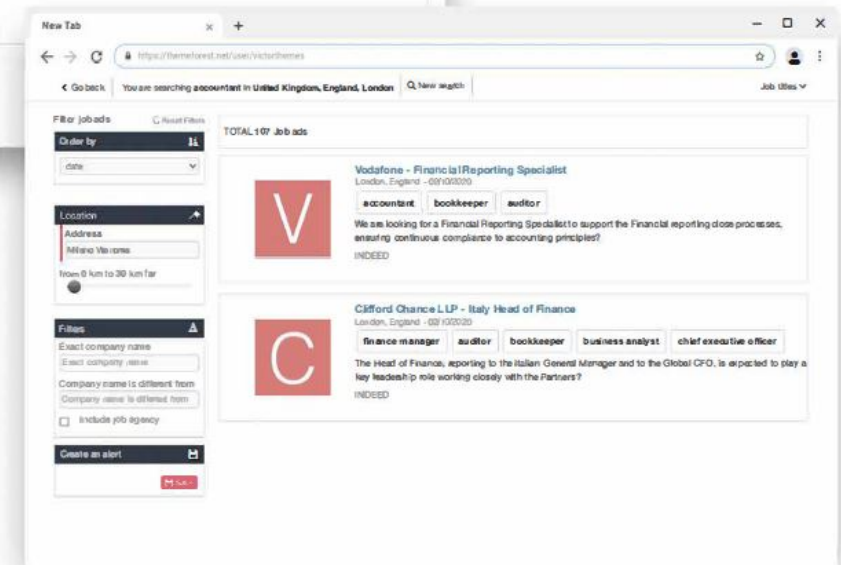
New Tab

https://themeforest.net/user/victorthemes

< Go back | You are searching accountant in United Kingdom, England, London | New search | Job titles

Filter job ads
Reset Filters

Order by
date

Location
Address
Milano Via roma
from 0 km to 30 km far

Filters
Exact company name
Exact company name
Company name is different from
Company name is different from
Include job agency

Create an alert
Save

TOTAL 107 Job ads

V
Vodafone - Financial Reporting Specialist
London, England - 02/10/2020
accountant | bookkeeper | auditor
We are looking for a Financial Reporting Specialist to support the Financial reporting close processes, ensuring continuous compliance to accounting principles?
INDEED

C
Clifford Chance LLP - Italy Head of Finance
London, England - 02/10/2020
finance manager | auditor | bookkeeper | business analyst | chief executive officer
The Head of Finance, reporting to the Italian General Manager and to the Global CFO, is expected to play a key leadership role working closely with the Partners?
INDEED